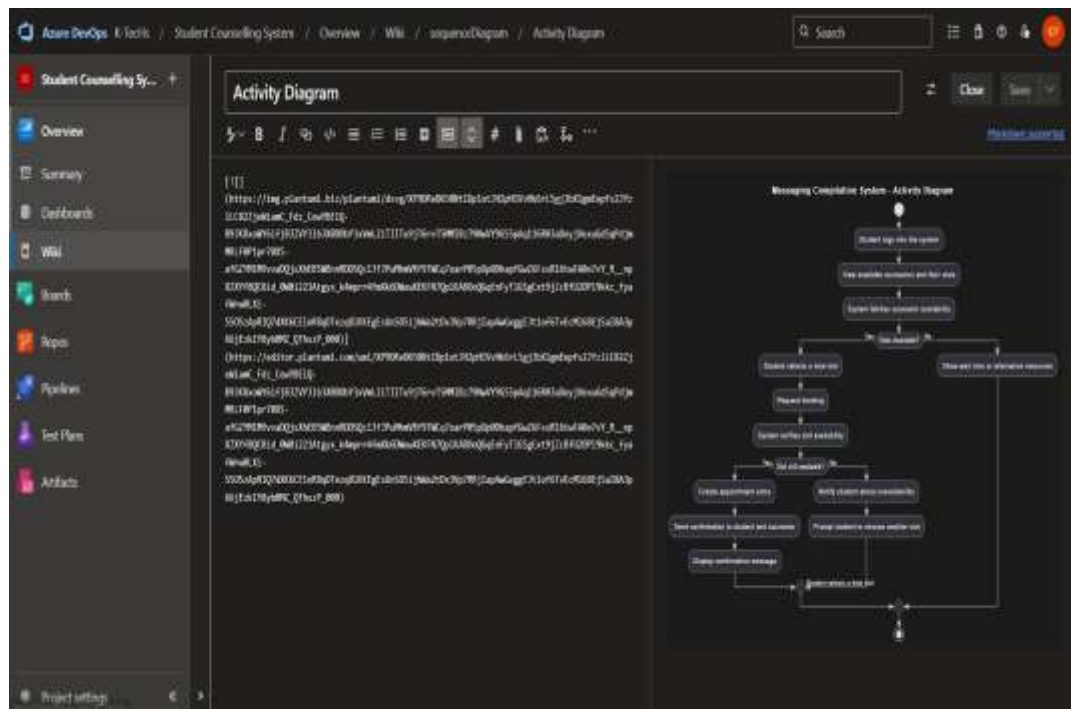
Azure DevOps K-Techs / Student Counselling System / Overview / Wiki / sequenceDiagram / Activity Diagram

Search

Student Counselling Sy... +

Overview
Summary
Dashboards
Wiki
Boards
Repos
Pipelines
Test Plans
Artifacts

Project settings

Activity Diagram

Close Save

Markdown supported

[![](https://img.plantuml.biz/plantuml/dpng/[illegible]
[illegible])](https://editor.plantuml.com/uml/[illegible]
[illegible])

Messaging Compilation System - Activity Diagram

Student logs into the system

View available counselors and their slots

System fetches counselor availability

Slot Available?

Student selects a time slot

Show wait time or alternative counselors

Request booking

System verifies slot availability

Slot still available?

Create appointment entry

Notify student about unavailability

Send confirmation to student and counselor

Prompt student to choose another slot

Display confirmation message

Student selects a new slot